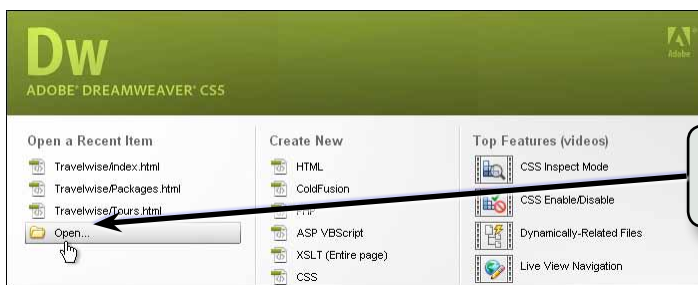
Dw
ADOBE® DREAMWEAVER® CS5

Adobe

Open a Recent Item
Travelwise/index.html
Travelwise/Packages.html
Travelwise/Tours.html
Open...

Create New
HTML
ColdFusion
PHP
ASP VBScript
XSLT (Entire page)
CSS

Top Features (videos)
CSS Inspect Mode
CSS Enable/Disable
Dynamically-Related Files
Live View Navigation